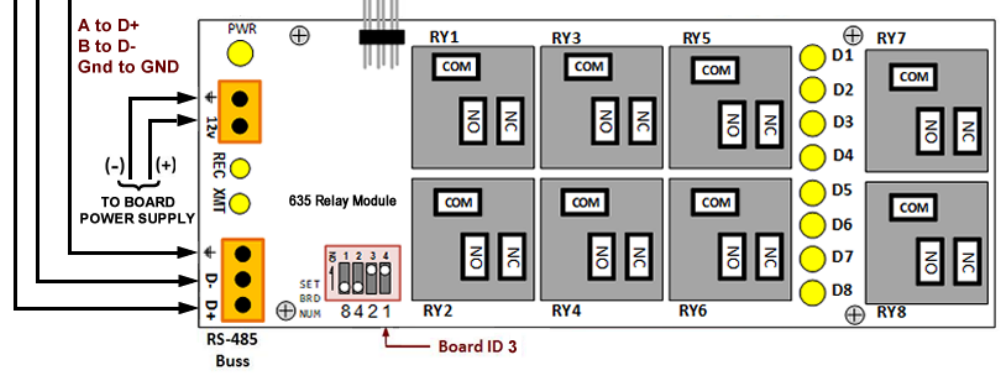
A to D+
B to D-
Gnd to GND

PWR

12v

(-) (+)
TO BOARD
POWER SUPPLY

REC
XMT

D-
D+

RS-485
Buss

635 Relay Module

ON 1 2 3 4

SET
BRD
NUM

8 4 2 1

Board ID 3

RY1
COM
NO NC

RY3
COM
NO NC

RY5
COM
NO NC

D1
D2
D3
D4
D5
D6
D7
D8

RY7
COM
NO NC

COM
NO NC
RY2

COM
NO NC
RY4

COM
NO NC
RY6

COM
NO NC
RY8